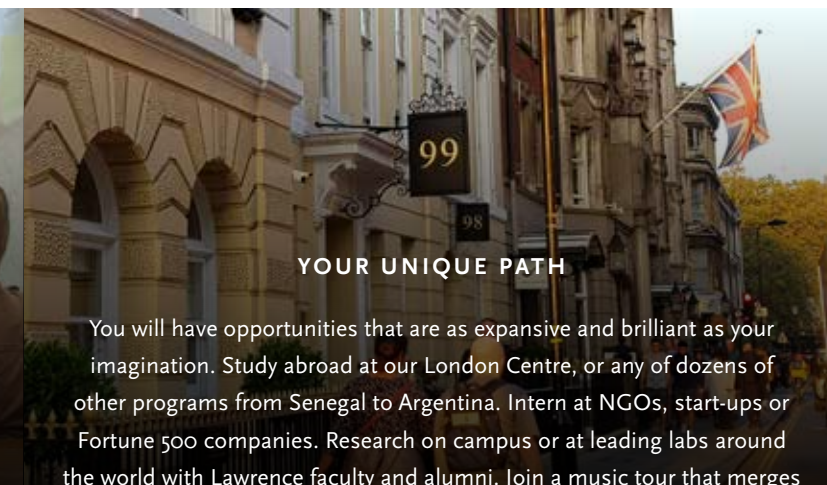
99

98

YOUR UNIQUE PATH

You will have opportunities that are as expansive and brilliant as your imagination. Study abroad at our London Centre, or any of dozens of other programs from Senegal to Argentina. Intern at NGOs, start-ups or Fortune 500 companies. Research on campus or at leading labs around the world with Lawrence faculty and alumni. Join a music tour that merges